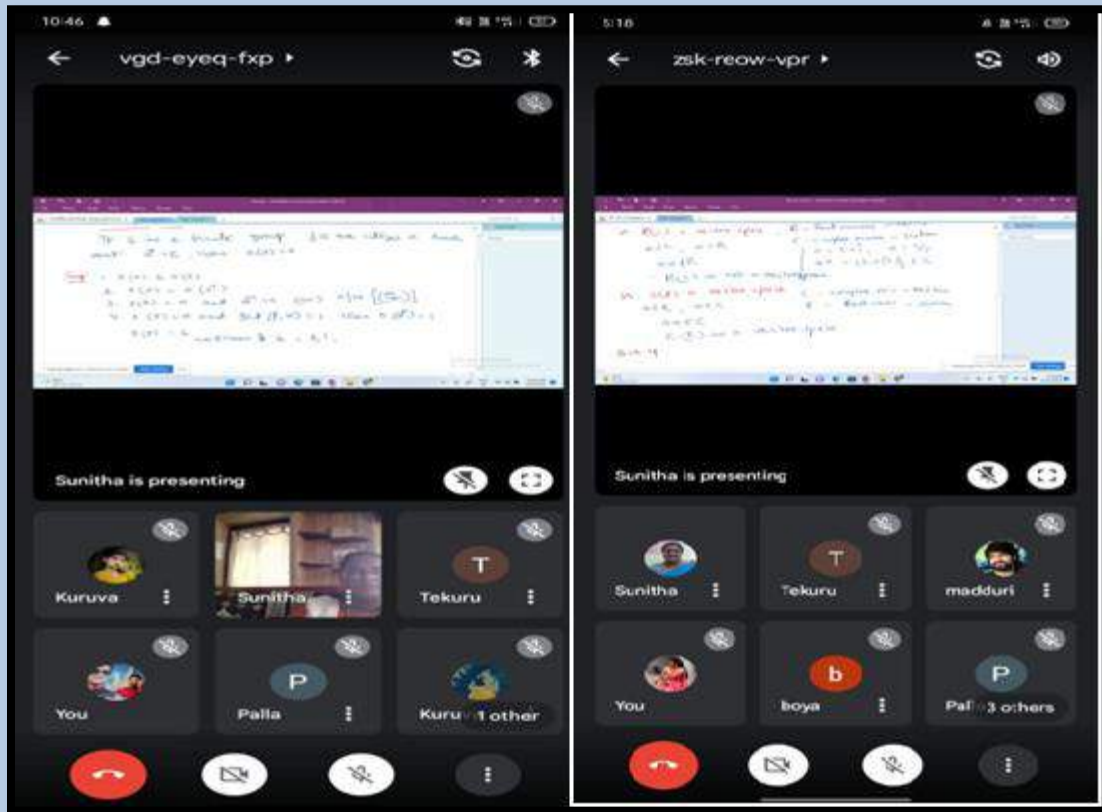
10:46

vgd-eyeq-fxp ▸

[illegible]

Sunitha is presenting

Kuruva

Sunitha

T

Tekuru

You

P

Palla

Kuru 1 other

5:18

zsk-reow-vpr ▸

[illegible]

Sunitha is presenting

Sunitha

T

Tekuru

madduri

You

b

boya

P

Pall 3 others